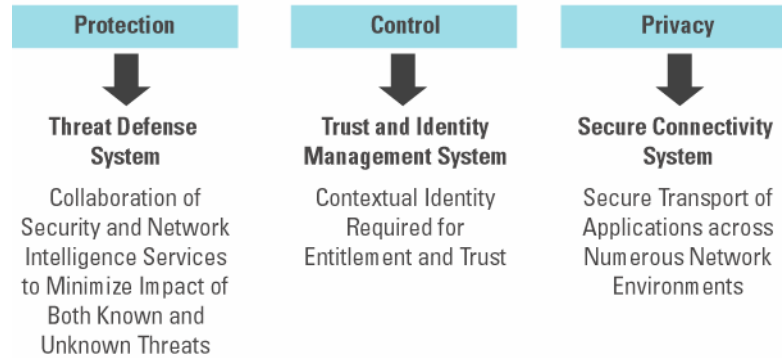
Protection

Threat Defense System

Collaboration of Security and Network Intelligence Services to Minimize Impact of Both Known and Unknown Threats

Control

Trust and Identity Management System

Contextual Identity Required for Entitlement and Trust

Privacy

Secure Connectivity System

Secure Transport of Applications across Numerous Network Environments